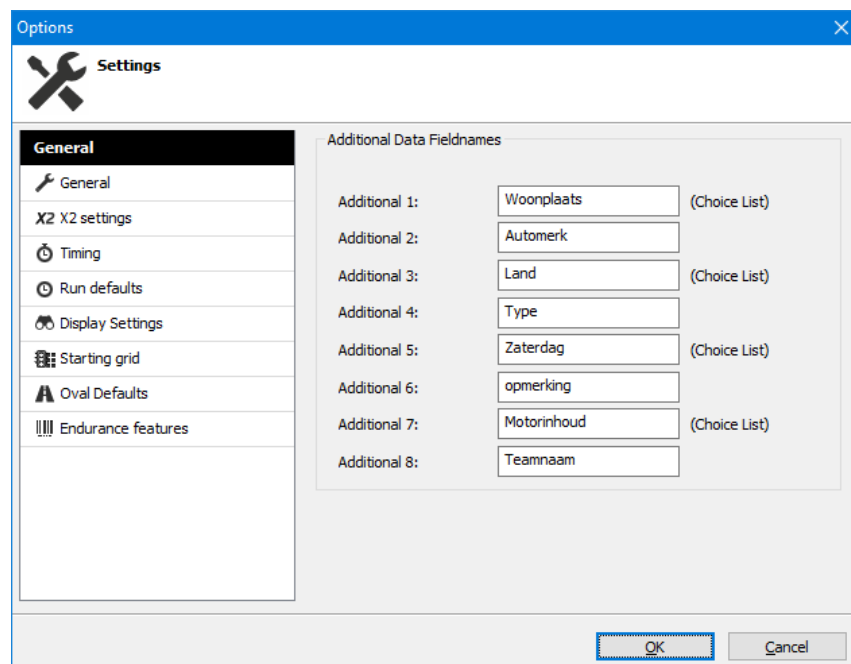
Options

Settings

General

General
X2 X2 settings
Timing
Run defaults
Display Settings
Starting grid
Oval Defaults
Endurance features

Additional Data Fieldnames

Additional 1: Woonplaats (Choice List)
Additional 2: Automerk
Additional 3: Land (Choice List)
Additional 4: Type
Additional 5: Zaterdag (Choice List)
Additional 6: opmerking
Additional 7: Motorinhoud (Choice List)
Additional 8: Teamnaam

OK Cancel